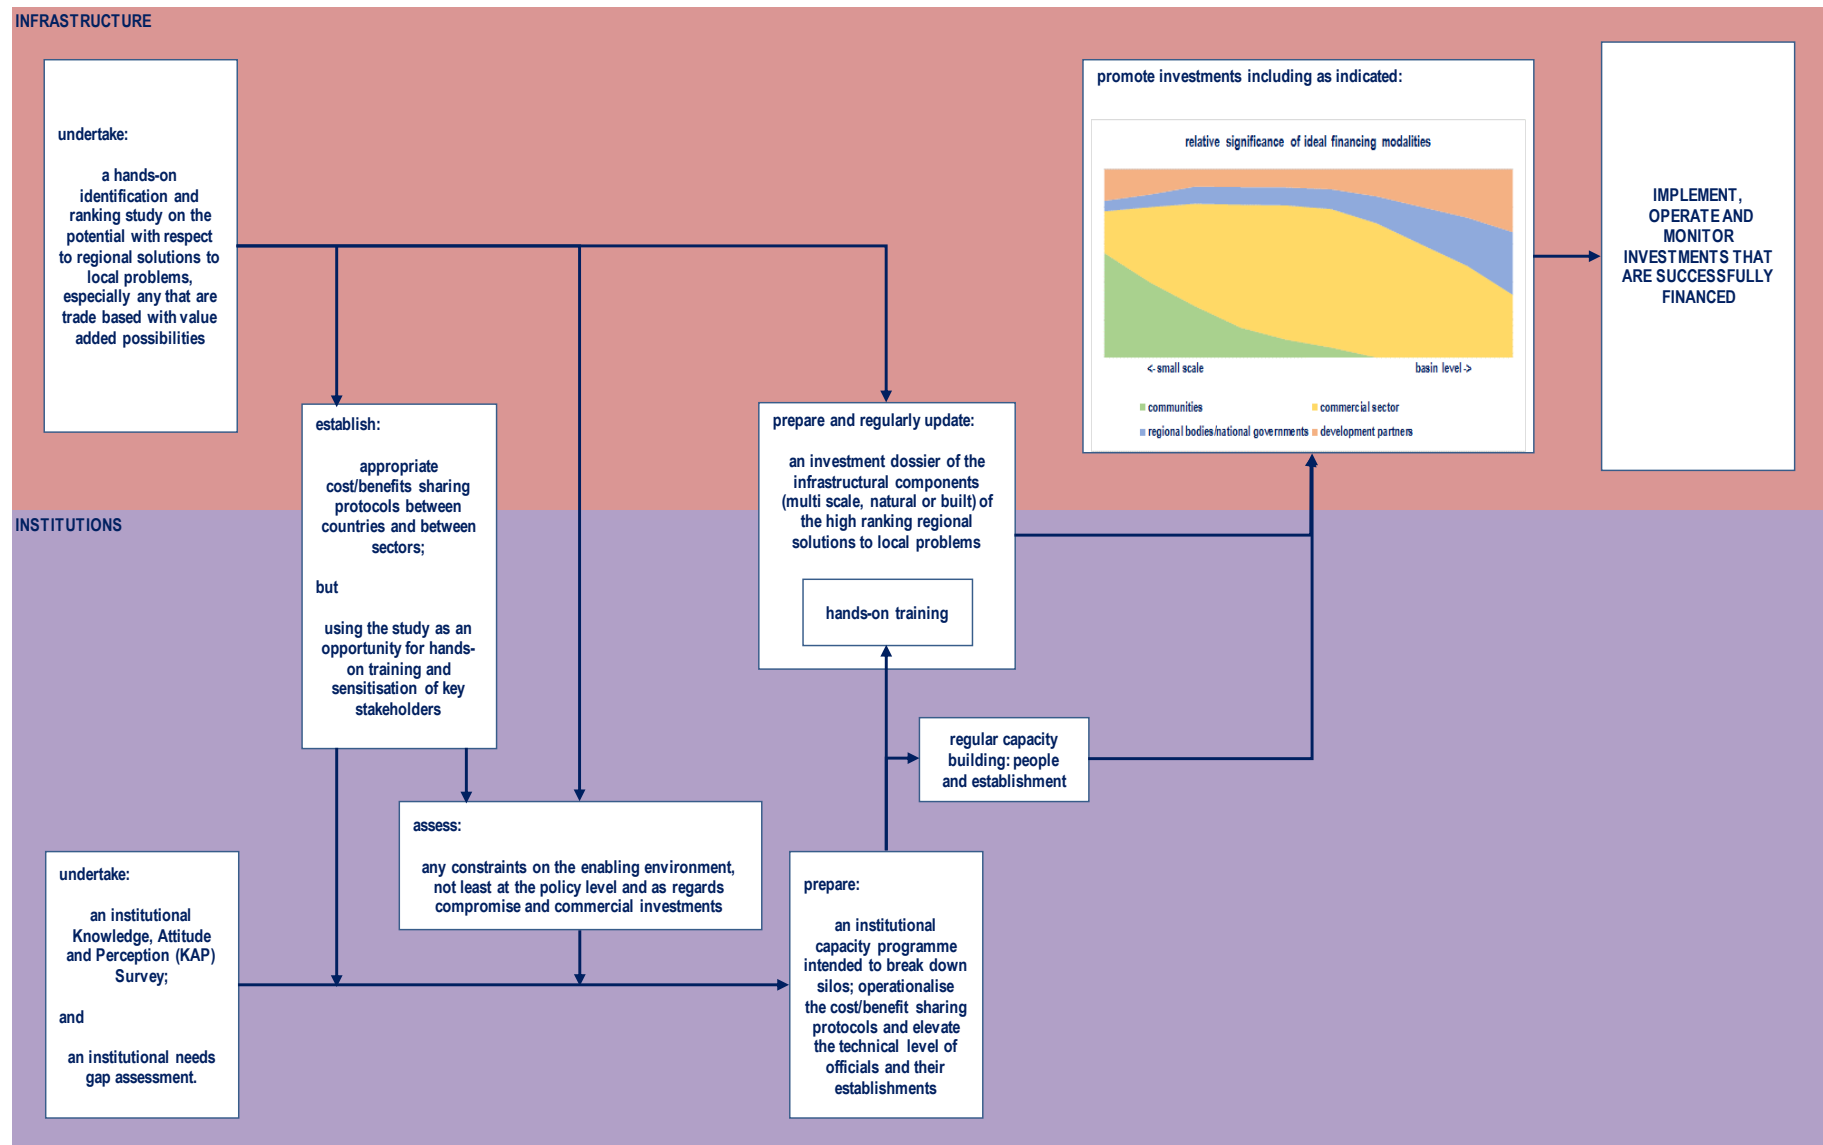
INFRASTRUCTURE

undertake:

a hands-on identification and ranking study on the potential with respect to regional solutions to local problems, especially any that are trade based with value added possibilities

promote investments including as indicated:

relative significance of ideal financing modalities

<- small scale

basin level ->

communities

commercial sector

regional bodies/national governments

development partners

IMPLEMENT, OPERATE AND MONITOR INVESTMENTS THAT ARE SUCCESSFULLY FINANCED

establish:

appropriate cost/benefits sharing protocols between countries and between sectors;

but

using the study as an opportunity for hands-on training and sensitisation of key stakeholders

prepare and regularly update:

an investment dossier of the infrastructural components (multi scale, natural or built) of the high ranking regional solutions to local problems

hands-on training

INSTITUTIONS

regular capacity building: people and establishment

assess:

any constraints on the enabling environment, not least at the policy level and as regards compromise and commercial investments

undertake:

an institutional Knowledge, Attitude and Perception (KAP) Survey;

and

an institutional needs gap assessment.

prepare:

an institutional capacity programme intended to break down silos; operationalise the cost/benefit sharing protocols and elevate the technical level of officials and their establishments